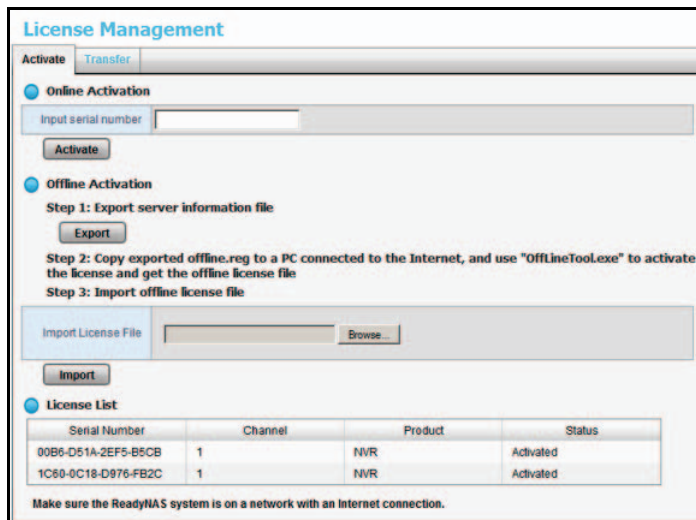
License Management

Activate Transfer

Online Activation

Input serial number

Activate

Offline Activation

Step 1: Export server information file

Export

Step 2: Copy exported offline.reg to a PC connected to the Internet, and use "OffLineTool.exe" to activate the license and get the offline license file

Step 3: Import offline license file

Import License File Browse...

Import

License List

| Serial Number | Channel | Product | Status |
|---|---|---|---|
| 00B6-D51A-2EF5-B5CB | 1 | NVR | Activated |
| 1C60-0C18-D976-FB2C | 1 | NVR | Activated |

Make sure the ReadyNAS system is on a network with an Internet connection.